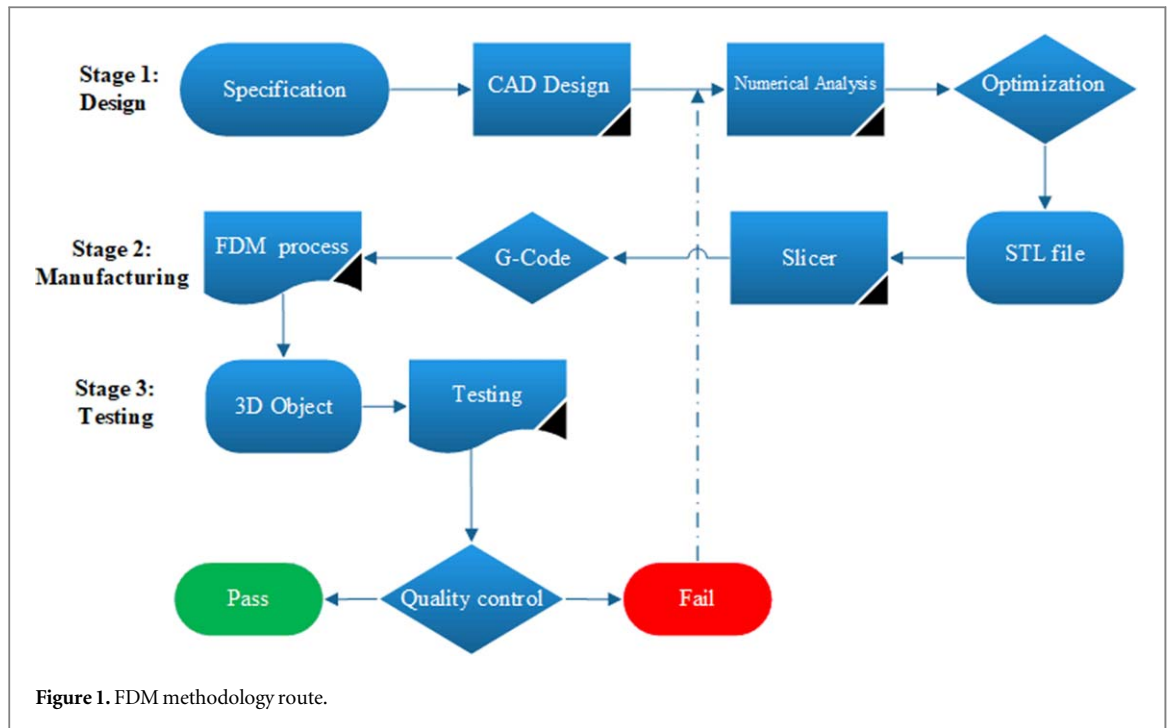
Stage 1: Design

Specification

CAD Design

Numerical Analysis

Optimization

Stage 2: Manufacturing

FDM process

G-Code

Slicer

STL file

Stage 3: Testing

3D Object

Testing

Pass

Quality control

Fail

**Figure 1.** FDM methodology route.